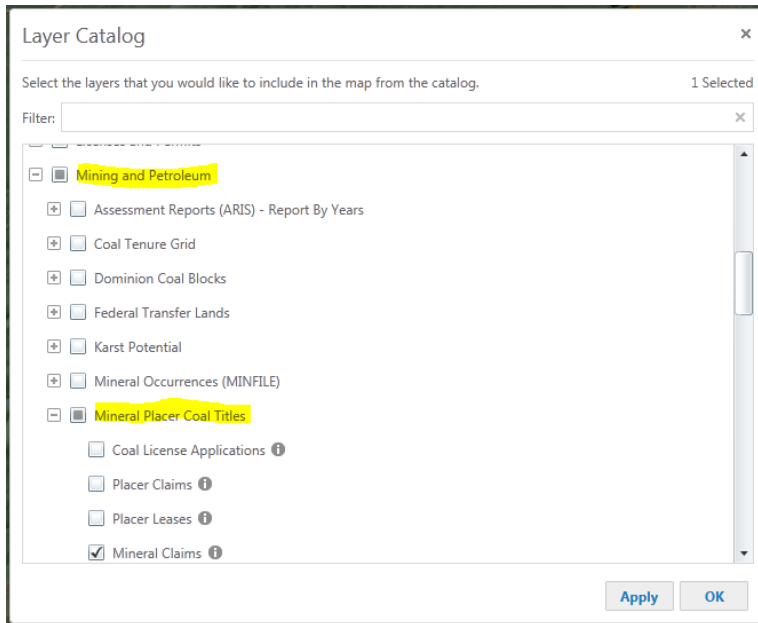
Layer Catalog

×

Select the layers that you would like to include in the map from the catalog.

1 Selected

Filter:

×

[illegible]

Mining and Petroleum

Assessment Reports (ARIS) - Report By Years

Coal Tenure Grid

Dominion Coal Blocks

Federal Transfer Lands

Karst Potential

Mineral Occurrences (MINFILE)

Mineral Placer Coal Titles

Coal License Applications

Placer Claims

Placer Leases

Mineral Claims

Apply

OK